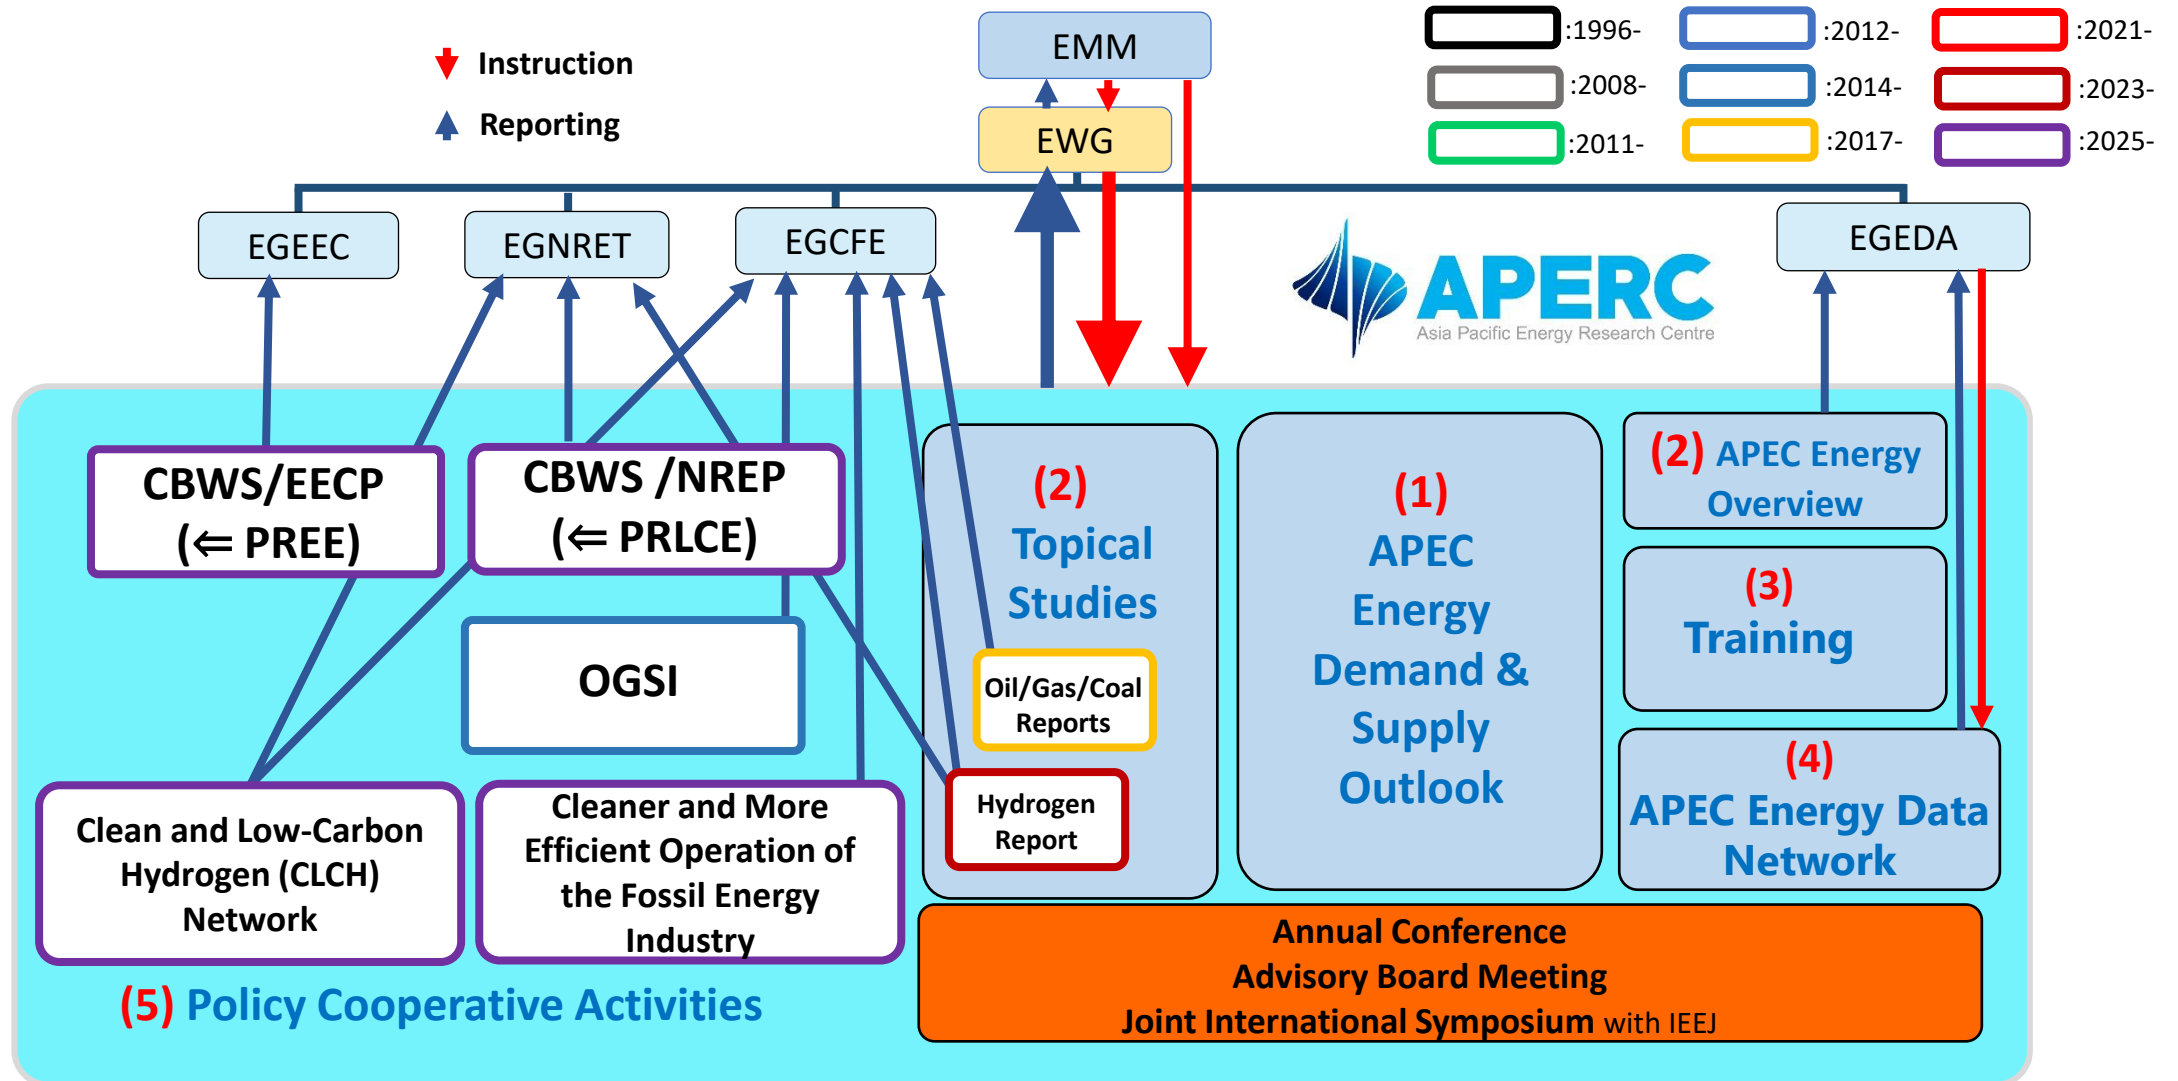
Instruction

Reporting

EMM

EWG

:1996-
:2008-
:2011-
:2012-
:2014-
:2017-
:2021-
:2023-
:2025-

EGEEC

EGNRET

EGCFE

EGEDA

APERC
Asia Pacific Energy Research Centre

CBWS/EECP
(⇐ PREE)

CBWS /NREP
(⇐ PRLCE)

OGSI

(2)
Topical Studies

Oil/Gas/Coal Reports

Hydrogen Report

(1)
APEC Energy Demand & Supply Outlook

(2) APEC Energy Overview

(3)
Training

(4)
APEC Energy Data Network

Clean and Low-Carbon Hydrogen (CLCH) Network

Cleaner and More Efficient Operation of the Fossil Energy Industry

(5) Policy Cooperative Activities

Annual Conference
Advisory Board Meeting
Joint International Symposium with IEEJ